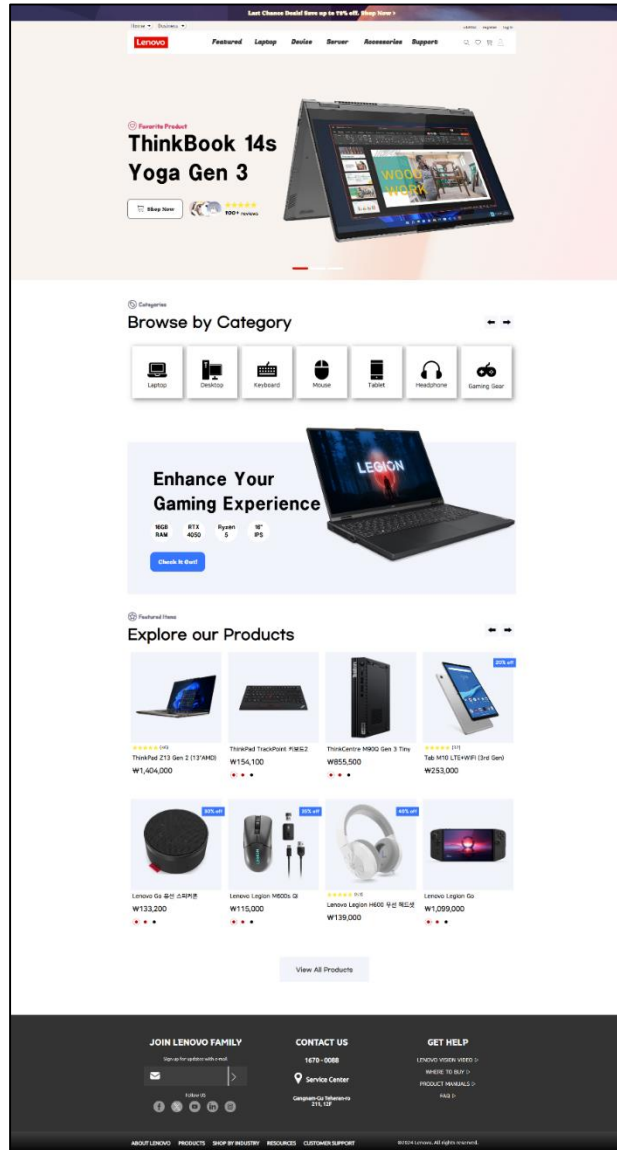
Last Chance Deals! Save up to 70% off. Shop Now >

Home ▾ Business ▾

Lenovo

Featured Laptop Device Server Accessories Support

Favorite Product

ThinkBook 14s Yoga Gen 3

Shop Now

★★★★★ 100+ reviews

Categories

Browse by Category

Laptop
Desktop
Keyboard
Mouse
Tablet
Headphone
Gaming Gear

Enhance Your Gaming Experience

16GB RAM
RTX 4050
Ryzen 5
16" IPS

Check It Out!

Featured Items

Explore our Products

ThinkPad Z13 Gen 2 (13"AMD)
₩1,404,000

ThinkPad TrackPoint 키보드2
₩154,100

ThinkCentre M90Q Gen 3 Tiny
₩855,500

20% off
Tab M10 LTE+WiFi (3rd Gen)
₩253,000

30% off
Lenovo Go 유선 스피커폰
₩133,200

30% off
Lenovo Legion M600s Qi
₩115,000

40% off
Lenovo Legion H600 무선 헤드셋
₩139,000

Lenovo Legion Go
₩1,099,000

View All Products

JOIN LENOVO FAMILY
Sign up for updates with e-mail
Follow US

CONTACT US
1670-0088
Service Center
Gangnam-Gu Teheran-ro 211, 12F

GET HELP
LENOVO VISION VIDEO ▷
WHERE TO BUY ▷
PRODUCT MANUALS ▷
FAQ ▷

ABOUT LENOVO PRODUCTS SHOP BY INDUSTRY RESOURCES CUSTOMER SUPPORT

©2024 Lenovo. All rights reserved.